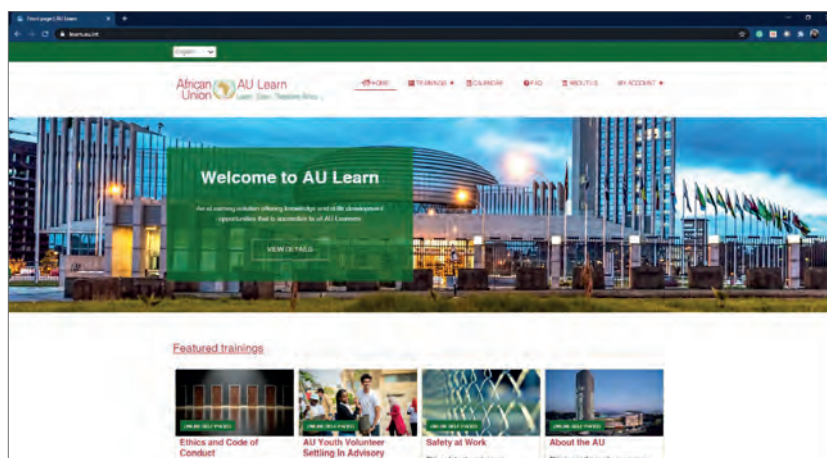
Front page | AU Learn

learn.au.int

English

African Union AU Learn Learn. Train. Transform Africa

HOME TRAININGS CALENDAR FAQ ABOUT US MY ACCOUNT

Welcome to AU Learn

An e-Learning solution offering knowledge and skills development opportunities that is accessible to all AU Learners

VIEW DETAILS

Featured trainings

ONLINE SELF PACED
Ethics and Code of Conduct

ONLINE SELF PACED
AU Youth Volunteer Settling In Advisory

ONLINE SELF PACED
Safety at Work

ONLINE SELF PACED
About the AU